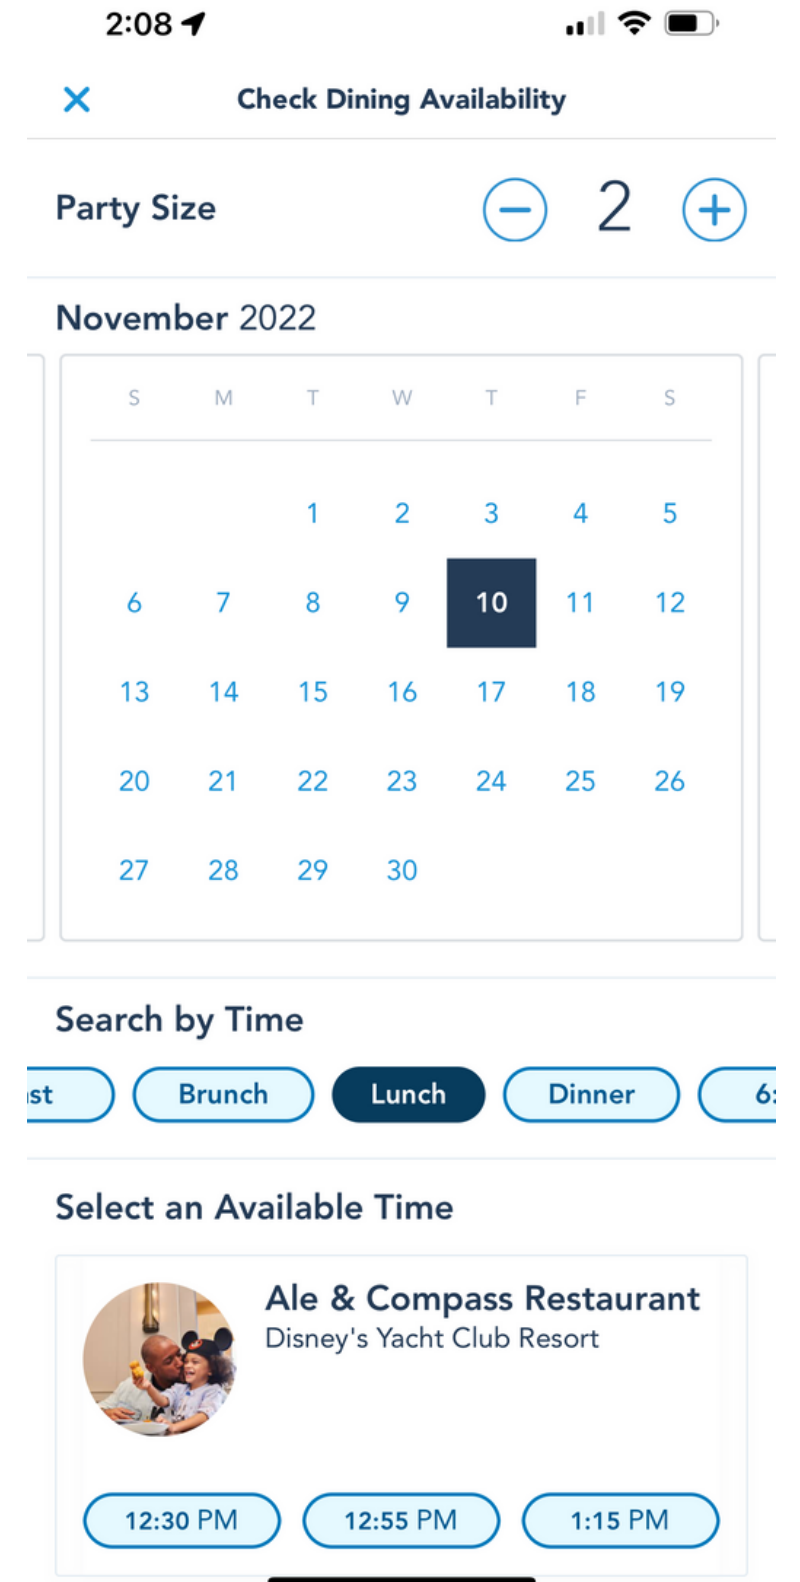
2:08

×
Check Dining Availability

Party Size
2

November 2022

| S | M | T | W | T | F | S |
|---|---|---|---|---|---|---|
| | | 1 | 2 | 3 | 4 | 5 |
| 6 | 7 | 8 | 9 | 10 | 11 | 12 |
| 13 | 14 | 15 | 16 | 17 | 18 | 19 |
| 20 | 21 | 22 | 23 | 24 | 25 | 26 |
| 27 | 28 | 29 | 30 | | | |

Search by Time

st
Brunch
Lunch
Dinner
6:

Select an Available Time

Ale & Compass Restaurant
Disney's Yacht Club Resort

12:30 PM
12:55 PM
1:15 PM